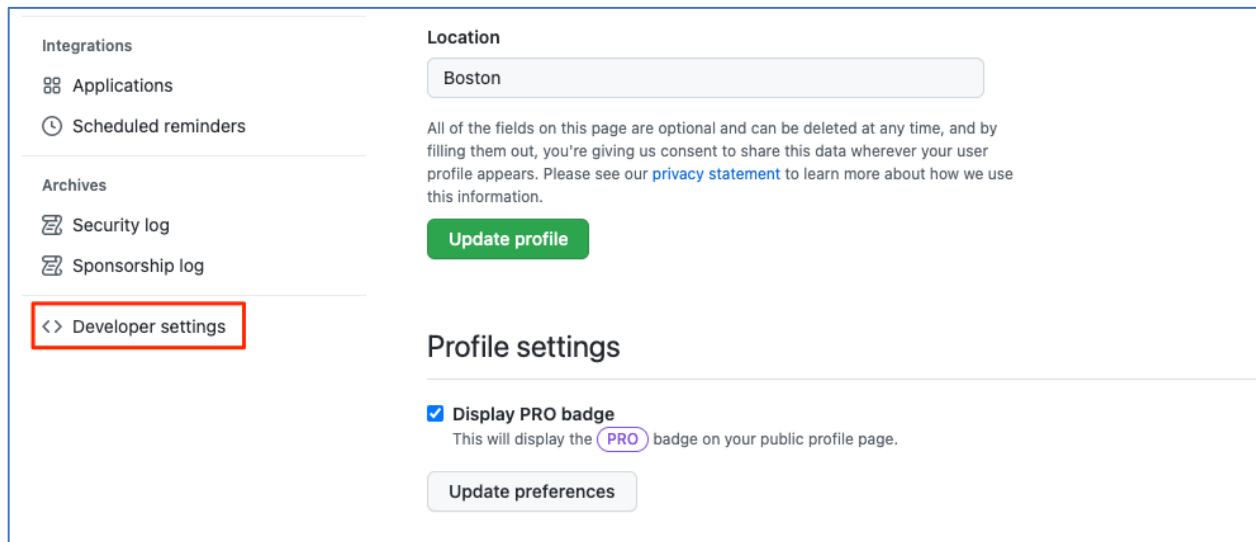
Integrations

Applications

Scheduled reminders

Archives

Security log

Sponsorship log

<> Developer settings

Location

Boston

All of the fields on this page are optional and can be deleted at any time, and by filling them out, you're giving us consent to share this data wherever your user profile appears. Please see our privacy statement to learn more about how we use this information.

Update profile

Profile settings

Display PRO badge

This will display the PRO badge on your public profile page.

Update preferences